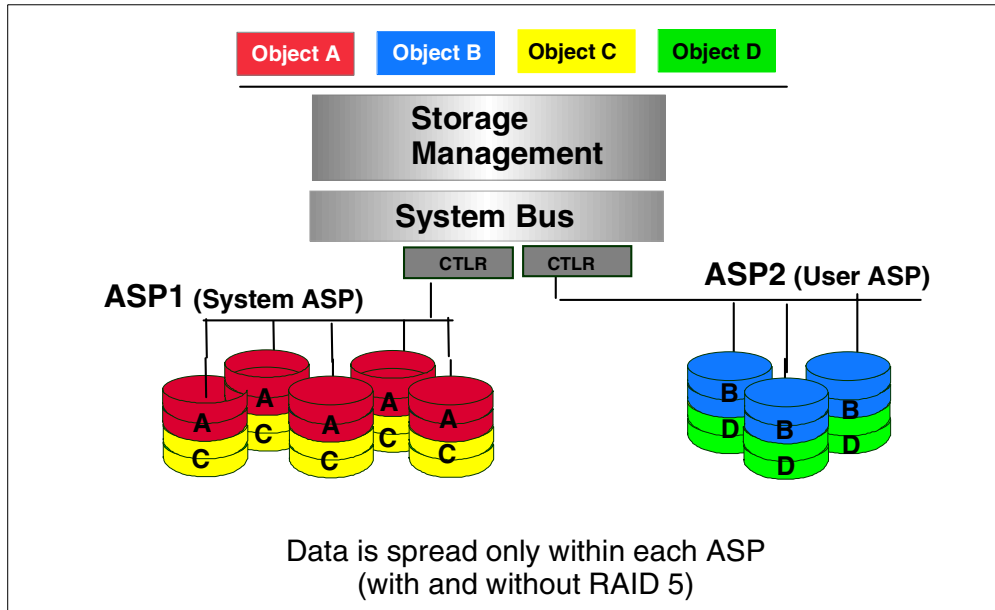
Object A Object B Object C Object D

Storage Management

System Bus

CTLR CTLR

ASP1 (System ASP)

ASP2 (User ASP)

A A A A A
C C C C C

B B B
D D D

Data is spread only within each ASP
(with and without RAID 5)